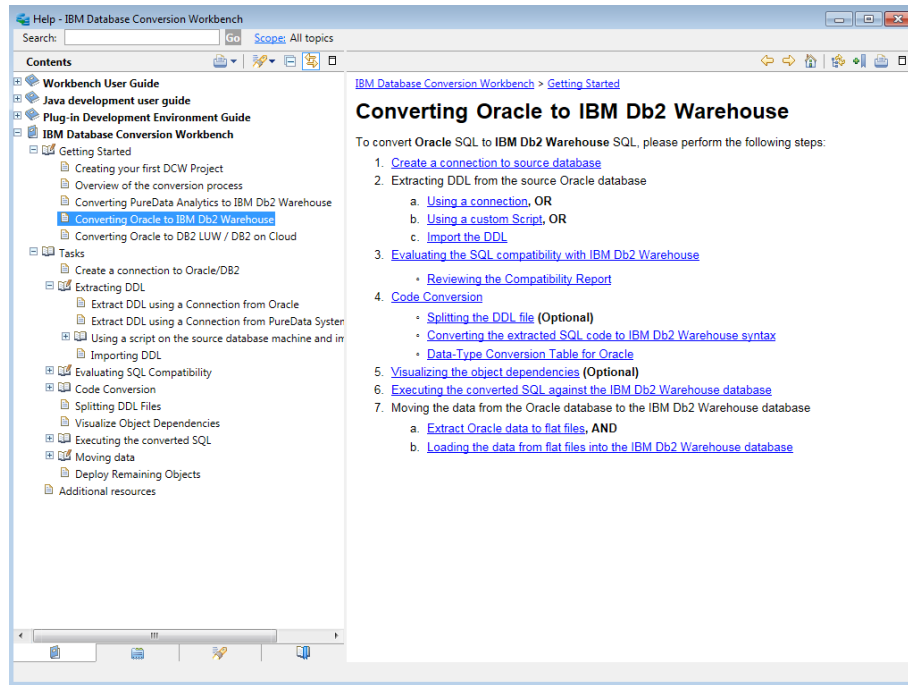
Help - IBM Database Conversion Workbench

Search: Go Scope: All topics

Contents

Workbench User Guide
Java development user guide
Plug-in Development Environment Guide
IBM Database Conversion Workbench
Getting Started
Creating your first DCW Project
Overview of the conversion process
Converting PureData Analytics to IBM Db2 Warehouse
Converting Oracle to IBM Db2 Warehouse
Converting Oracle to DB2 LUW / DB2 on Cloud
Tasks
Create a connection to Oracle/DB2
Extracting DDL
Extract DDL using a Connection from Oracle
Extract DDL using a Connection from PureData Syster
Using a script on the source database machine and im
Importing DDL
Evaluating SQL Compatibility
Code Conversion
Splitting DDL Files
Visualize Object Dependencies
Executing the converted SQL
Moving data
Deploy Remaining Objects
Additional resources

IBM Database Conversion Workbench > Getting Started

Converting Oracle to IBM Db2 Warehouse

To convert **Oracle** SQL to **IBM Db2 Warehouse** SQL, please perform the following steps:

1. Create a connection to source database
2. Extracting DDL from the source Oracle database
   a. Using a connection, **OR**
   b. Using a custom Script, **OR**
   c. Import the DDL
3. Evaluating the SQL compatibility with IBM Db2 Warehouse
   - Reviewing the Compatibility Report
4. Code Conversion
   - Splitting the DDL file **(Optional)**
   - Converting the extracted SQL code to IBM Db2 Warehouse syntax
   - Data-Type Conversion Table for Oracle
5. Visualizing the object dependencies **(Optional)**
6. Executing the converted SQL against the IBM Db2 Warehouse database
7. Moving the data from the Oracle database to the IBM Db2 Warehouse database
   a. Extract Oracle data to flat files, **AND**
   b. Loading the data from flat files into the IBM Db2 Warehouse database